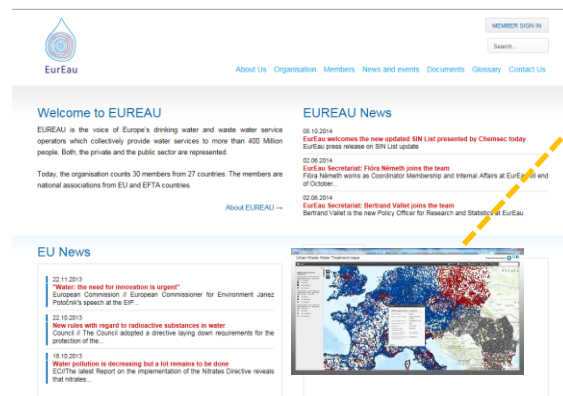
EurEau

MEMBER SIGN IN

Search...

About Us Organisation Members News and events Documents Glossary Contact Us

Welcome to EUREAU

EUREAU is the voice of Europe's drinking water and waste water service operators which collectively provide water services to more than 400 Million people. Both, the private and the public sector are represented.

Today, the organisation counts 30 members from 27 countries. The members are national associations from EU and EFTA countries.

About EUREAU →

EUREAU News

08.10.2014
EurEau welcomes the new updated SIN List presented by Chemsec today
EurEau press release on SIN List update

02.06.2014
EurEau Secretariat: Flóra Németh joins the team
Flóra Németh works as Coordinator Membership and Internal Affairs at EurEau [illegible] end of October...

02.06.2014
EurEau Secretariat: Bertrand Vallet joins the team
Bertrand Vallet is the new Policy Officer for Research and Statistics at EurEau

EU News

22.11.2013
"Water: the need for innovation is urgent"
European Commission // European Commissioner for Environment Janez Potočnik's speech at the EIP...

22.10.2013
New rules with regard to radioactive substances in water
Council // The Council adopted a directive laying down requirements for the protection of the...

18.10.2013
Water pollution is decreasing but a lot remains to be done
EC/The latest Report on the implementation of the Nitrates Directive reveals that nitrates...

Urban Waste Water Treatment maps